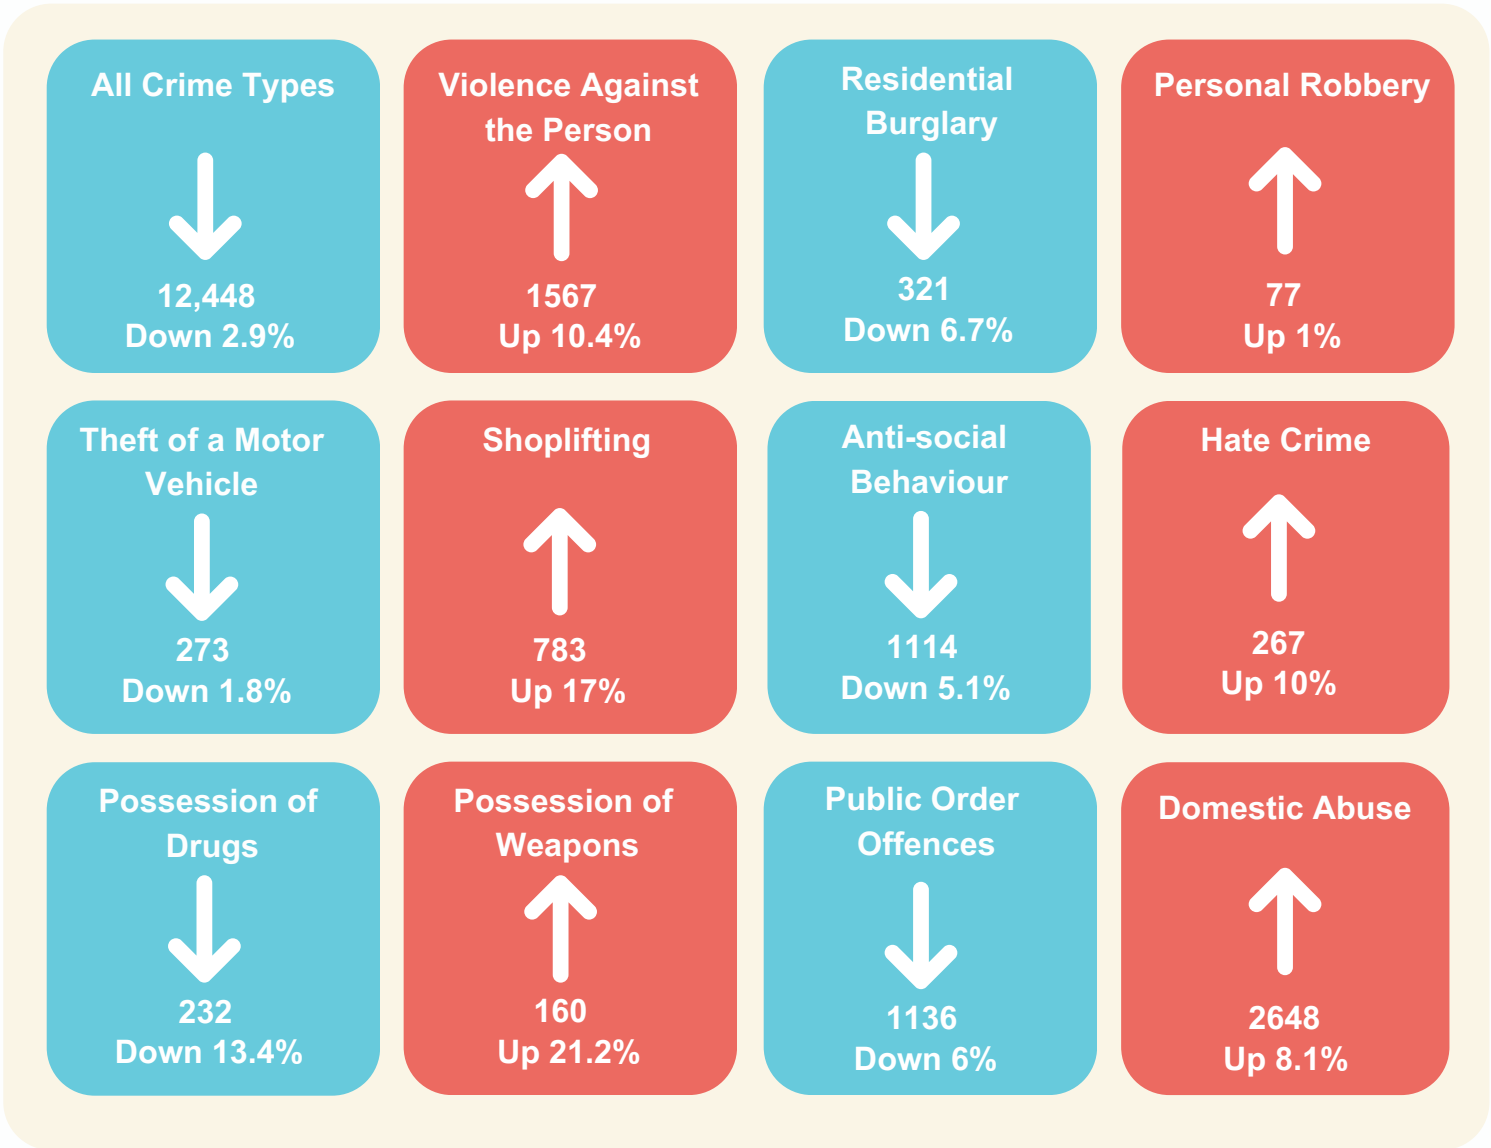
All Crime Types

12,448
Down 2.9%

Violence Against the Person

1567
Up 10.4%

Residential Burglary

321
Down 6.7%

Personal Robbery

77
Up 1%

Theft of a Motor Vehicle

273
Down 1.8%

Shoplifting

783
Up 17%

Anti-social Behaviour

1114
Down 5.1%

Hate Crime

267
Up 10%

Possession of Drugs

232
Down 13.4%

Possession of Weapons

160
Up 21.2%

Public Order Offences

1136
Down 6%

Domestic Abuse

2648
Up 8.1%